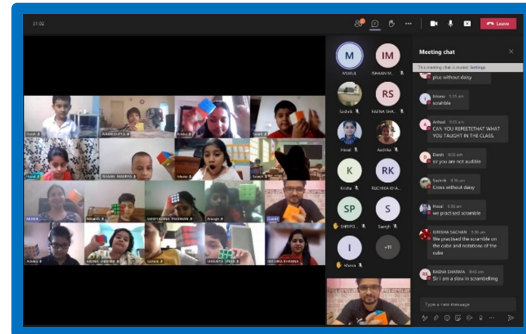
31:02

Leave

M
MUKUL

IM
ISHAAN M

RS
RADHA SHA

Sakshi

Hazel

Aaishka

K
Kruba

RK
RUCHIKA KH

SP

S
Sanyh

I

+11

Meeting chat

This meeting chat is in student settings

plus without daisy

Ishaan
scramble

Anhad
CAN YOU REPEAT THAT WHAT YOU TAUGHT IN THE CLASS

Ravish
sir you are not audible

Ravish
Cross without daisy

Yash
we practiced scramble

KRISHNA SACHAN
We practiced the scramble on the cube and notation of the cube

RADHA SHARMA
Sir I am a pro in scrambling

Type a new message